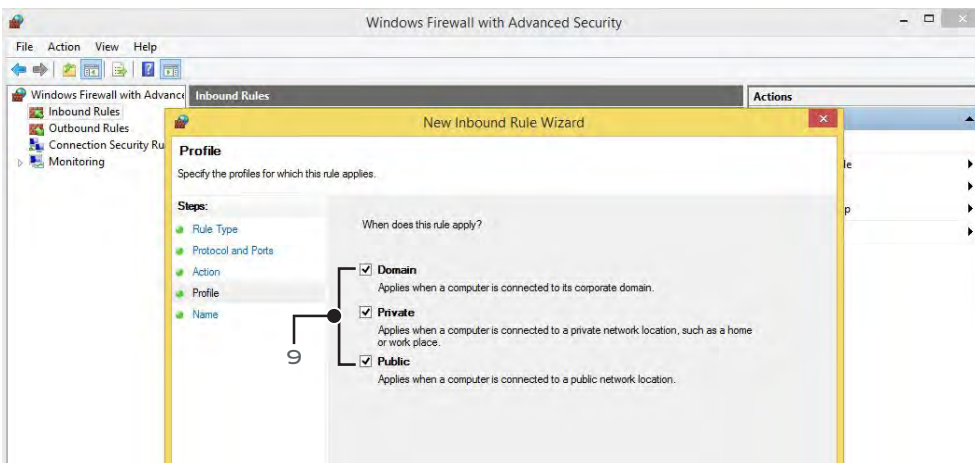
Windows Firewall with Advanced Security

File Action View Help

Windows Firewall with Advance
Inbound Rules
Outbound Rules
Connection Security Ru
Monitoring

Inbound Rules

Actions

le

p

New Inbound Rule Wizard

Profile

Specify the profiles for which this rule applies.

Steps:
Rule Type
Protocol and Ports
Action
Profile
Name

When does this rule apply?

Domain
Applies when a computer is connected to its corporate domain.

Private
Applies when a computer is connected to a private network location, such as a home or work place.

Public
Applies when a computer is connected to a public network location.

9